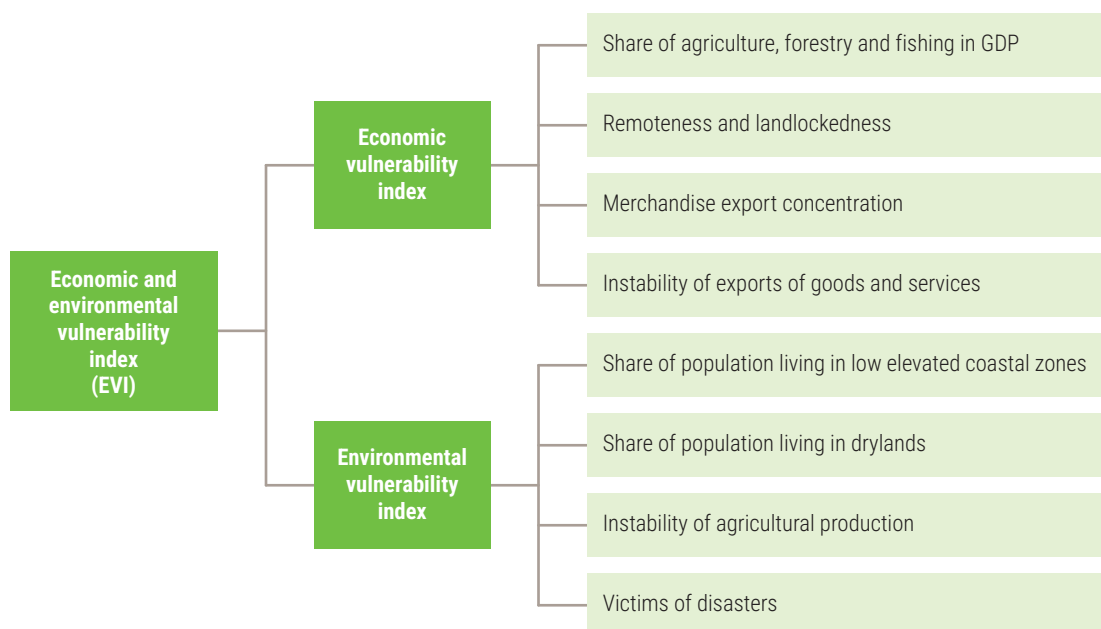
Economic and environmental vulnerability index (EVI)

Economic vulnerability index

Share of agriculture, forestry and fishing in GDP

Remoteness and landlockedness

Merchandise export concentration

Instability of exports of goods and services

Environmental vulnerability index

Share of population living in low elevated coastal zones

Share of population living in drylands

Instability of agricultural production

Victims of disasters